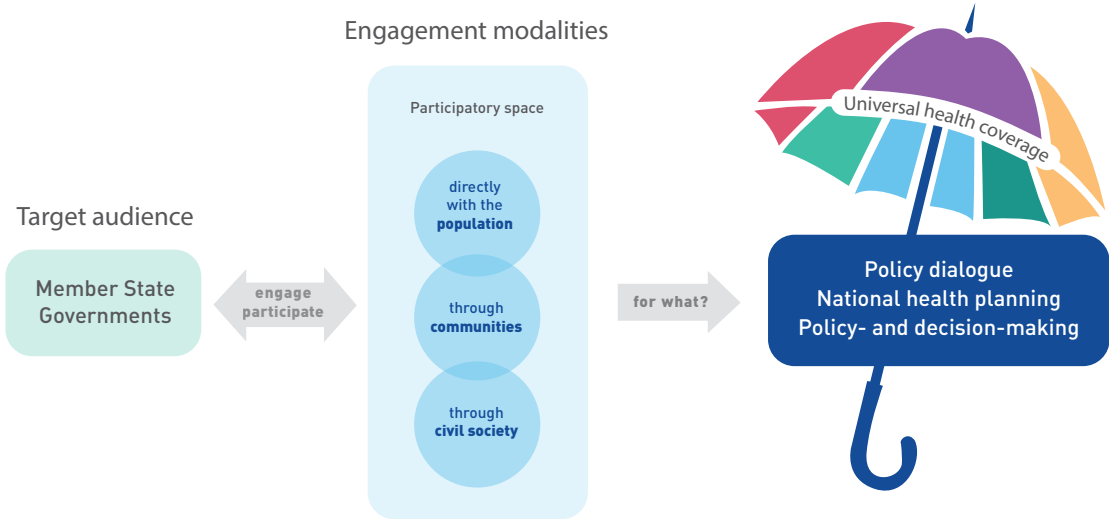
Engagement modalities

Target audience

Member State Governments

engage participate

Participatory space

directly with the population

through communities

through civil society

for what?

Universal health coverage

Policy dialogue
National health planning
Policy- and decision-making